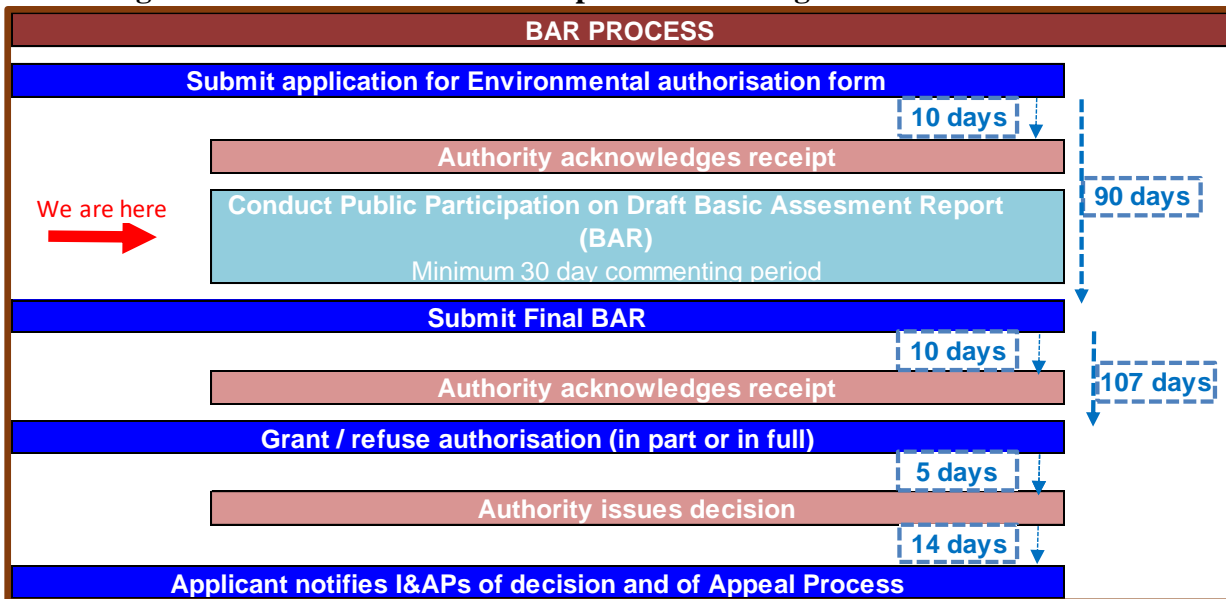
BAR PROCESS

Submit application for Environmental authorisation form

10 days

90 days

Authority acknowledges receipt

We are here

Conduct Public Participation on Draft Basic Assesment Report (BAR)

Minimum 30 day commenting period

Submit Final BAR

10 days

107 days

Authority acknowledges receipt

Grant / refuse authorisation (in part or in full)

5 days

Authority issues decision

14 days

Applicant notifies I&APs of decision and of Appeal Process